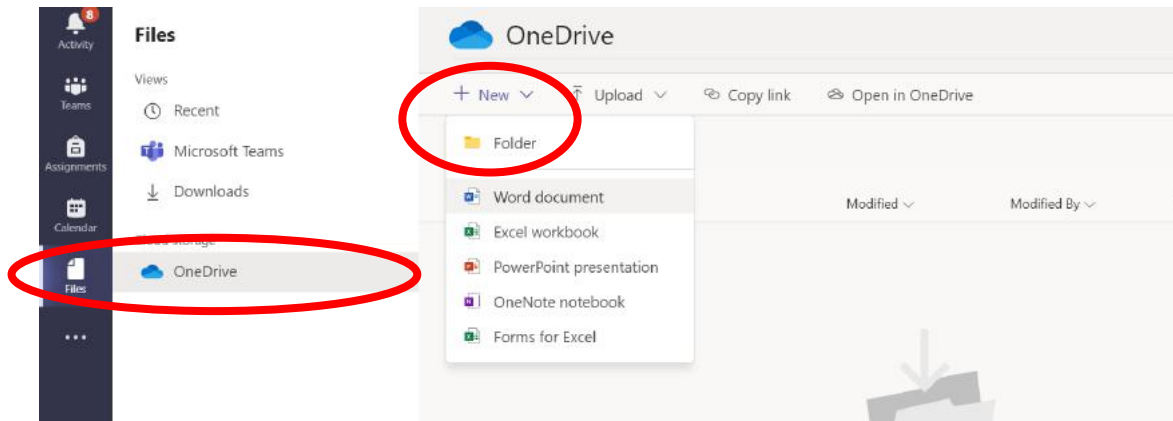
8
Activity
Teams
Assignments
Calendar
Files
...

Files
Views
Recent
Microsoft Teams
Downloads
Cloud storage
OneDrive

OneDrive
+ New
Upload
Copy link
Open in OneDrive
Folder
Word document
Excel workbook
PowerPoint presentation
OneNote notebook
Forms for Excel
Modified
Modified By